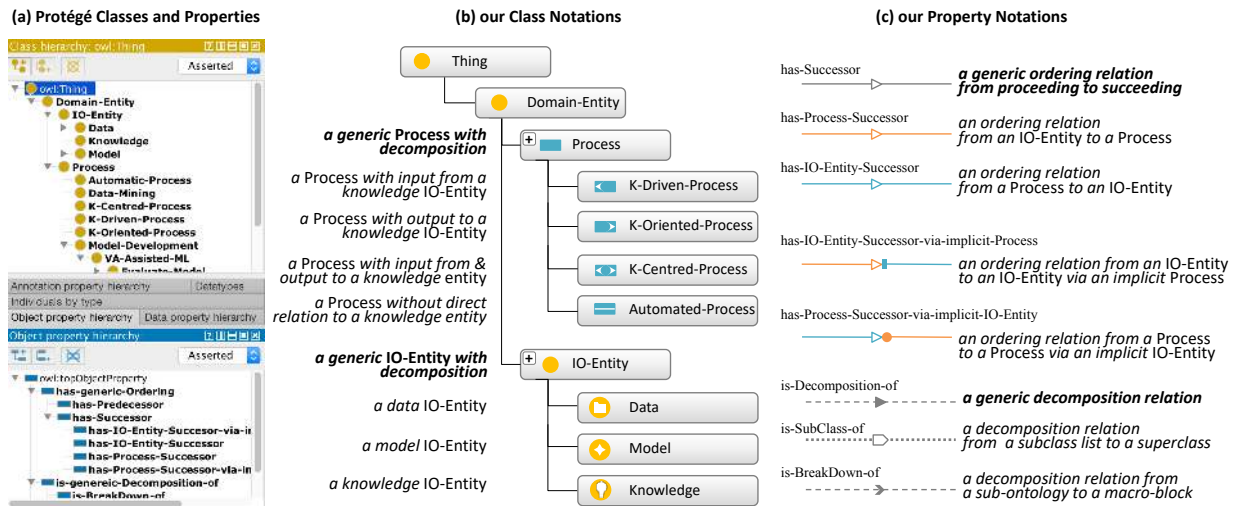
(a) Protégé Classes and Properties

Class hierarchy: owl:Thing

Asserted

owl:Thing
Domain-Entity
IO-Entity
Data
Knowledge
Model
Process
Automatic-Process
Data-Mining
K-Centred-Process
K-Driven-Process
K-Oriented-Process
Model-Development
VA-Assisted-ML
Evaluate-Model

Annotation property hierarchy | Datatypes
Individuals by type
Object property hierarchy | Data property hierarchy

Object property hierarchy

Asserted

owl:topObjectProperty
has-generic-Ordering
has-Predecessor
has-Successor
has-IO-Entity-Succesor-via-ir
has-IO-Entity-Successor
has-Process-Successor
has-Process-Successor-via-In
is-genereic-Decomposition-of
is-BreakDown-of

(b) our Class Notations

Thing
Domain-Entity

a generic Process with decomposition
Process

a Process with input from a knowledge IO-Entity
K-Driven-Process

a Process with output to a knowledge IO-Entity
K-Oriented-Process

a Process with input from & output to a knowledge entity
K-Centred-Process

a Process without direct relation to a knowledge entity
Automated-Process

a generic IO-Entity with decomposition
IO-Entity

a data IO-Entity
Data

a model IO-Entity
Model

a knowledge IO-Entity
Knowledge

(c) our Property Notations

has-Successor
a generic ordering relation from proceeding to succeeding

has-Process-Successor
an ordering relation from an IO-Entity to a Process

has-IO-Entity-Successor
an ordering relation from a Process to an IO-Entity

has-IO-Entity-Successor-via-implicit-Process
an ordering relation from an IO-Entity to an IO-Entity via an implicit Process

has-Process-Successor-via-implicit-IO-Entity
an ordering relation from a Process to a Process via an implicit IO-Entity

is-Decomposition-of
a generic decomposition relation

is-SubClass-of
a decomposition relation from a subclass list to a superclass

is-BreakDown-of
a decomposition relation from a sub-ontology to a macro-block